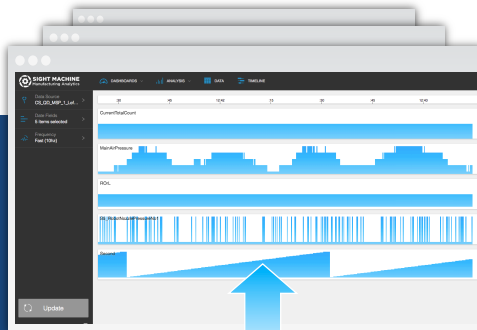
SIGHT MACHINE
Manufacturing Analytics

DASHBOARDS
ANALYSIS
DATA
TIMELINE

Data Source
CS_QG_MBP_1_Lat...

Data Fields
8 items selected

Frequency
Fast (10hz)

Update

:30
:40
12:40
:10
:30
12:40

CurrentTotalCount

MainAirPressure

RO:L

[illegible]

Second